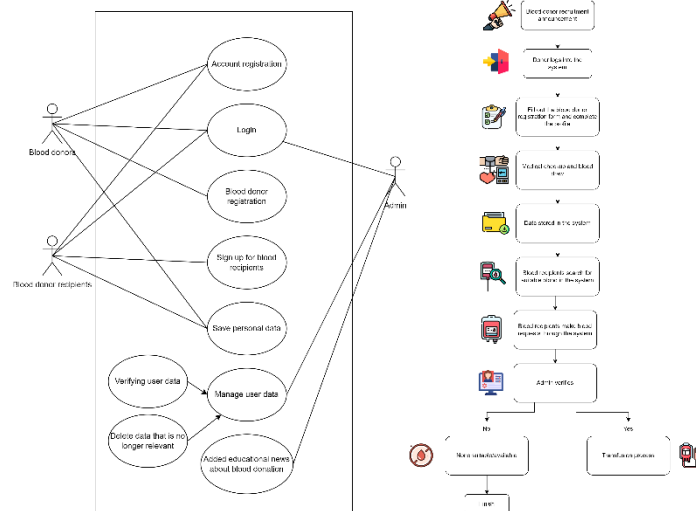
Account registration

Login

Blood donors

Blood donor registration

Admin

Blood donor recipients

Sign up for blood recipients

Save personal data

Verifying user data

Manage user data

Delete data that is no longer relevant

Added educational news about blood donation

Blood donor recruitment announcement

Donor logs into the system

Fill out the blood donor registration form and complete the data

Medical checkup and blood draw

Data stored in the system

Blood recipients search for suitable donors in the system

Blood recipients make blood requests through the system

Admin verifies

No

Yes

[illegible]

Transfusion process

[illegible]